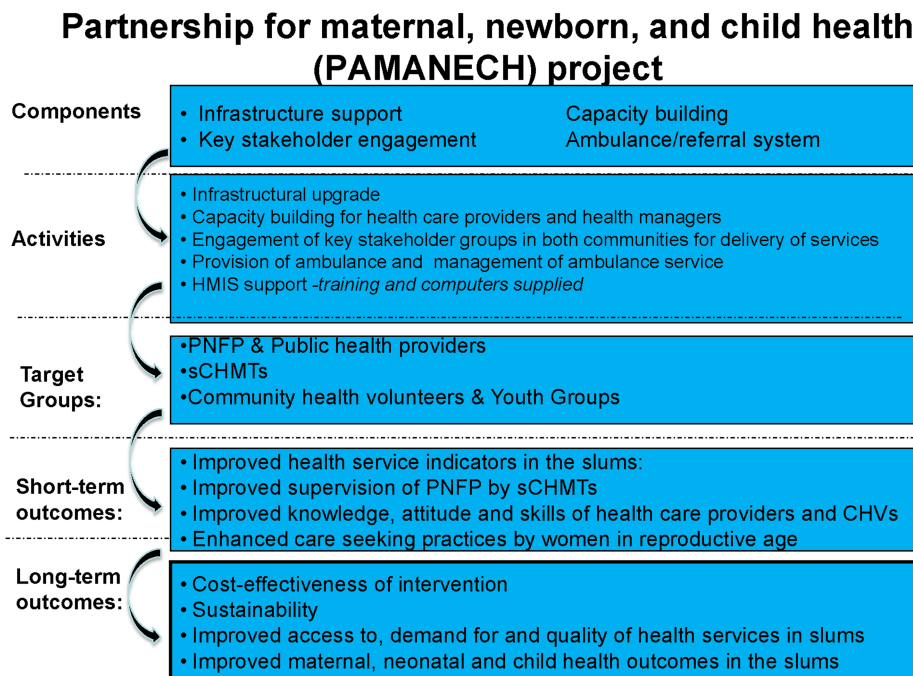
Partnership for maternal, newborn, and child health (PAMANECH) project

Components

• Infrastructure support
• Key stakeholder engagement

Capacity building
Ambulance/referral system

Activities

• Infrastructural upgrade
• Capacity building for health care providers and health managers
• Engagement of key stakeholder groups in both communities for delivery of services
• Provision of ambulance and management of ambulance service
• HMIS support -training and computers supplied

Target Groups:

•PNFP & Public health providers
•sCHMTs
•Community health volunteers & Youth Groups

Short-term outcomes:

• Improved health service indicators in the slums:
• Improved supervision of PNFP by sCHMTs
• Improved knowledge, attitude and skills of health care providers and CHVs
• Enhanced care seeking practices by women in reproductive age

Long-term outcomes:

• Cost-effectiveness of intervention
• Sustainability
• Improved access to, demand for and quality of health services in slums
• Improved maternal, neonatal and child health outcomes in the slums